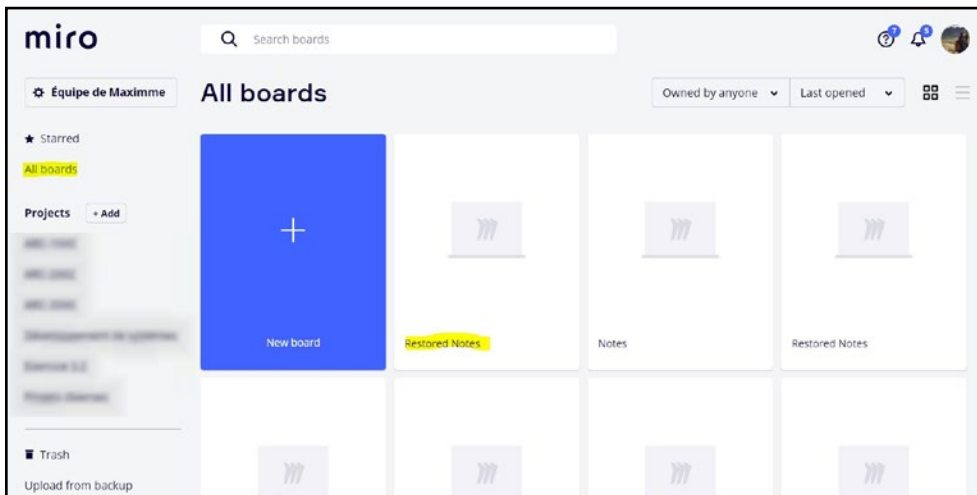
miro

Search boards

Équipe de Maximme

All boards

Owned by anyone

Last opened

Starred

All boards

Projects + Add

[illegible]

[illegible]

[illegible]

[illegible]

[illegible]

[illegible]

Trash

Upload from backup

New board

Restored Notes

Notes

Restored Notes